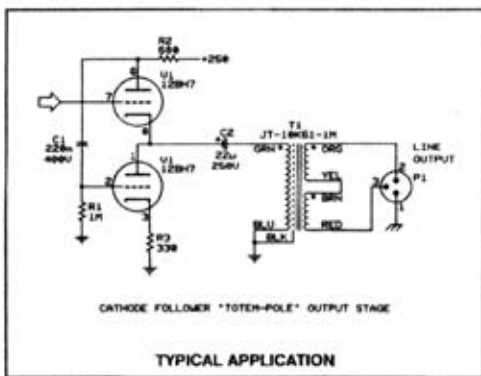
R2
680
+250
6
V1
12BH7
7
8
C1
220n
400V
C2
22u
250V
T1
JT-10K61-1M
GRN
ORG
YEL
BRN
RED
LINE
OUTPUT
2
3
1
P1
1
2
V1
12BH7
3
R1
1M
R3
330
BLU
BLK

CATHODE FOLLOWER "TOTEM-POLE" OUTPUT STAGE

TYPICAL APPLICATION